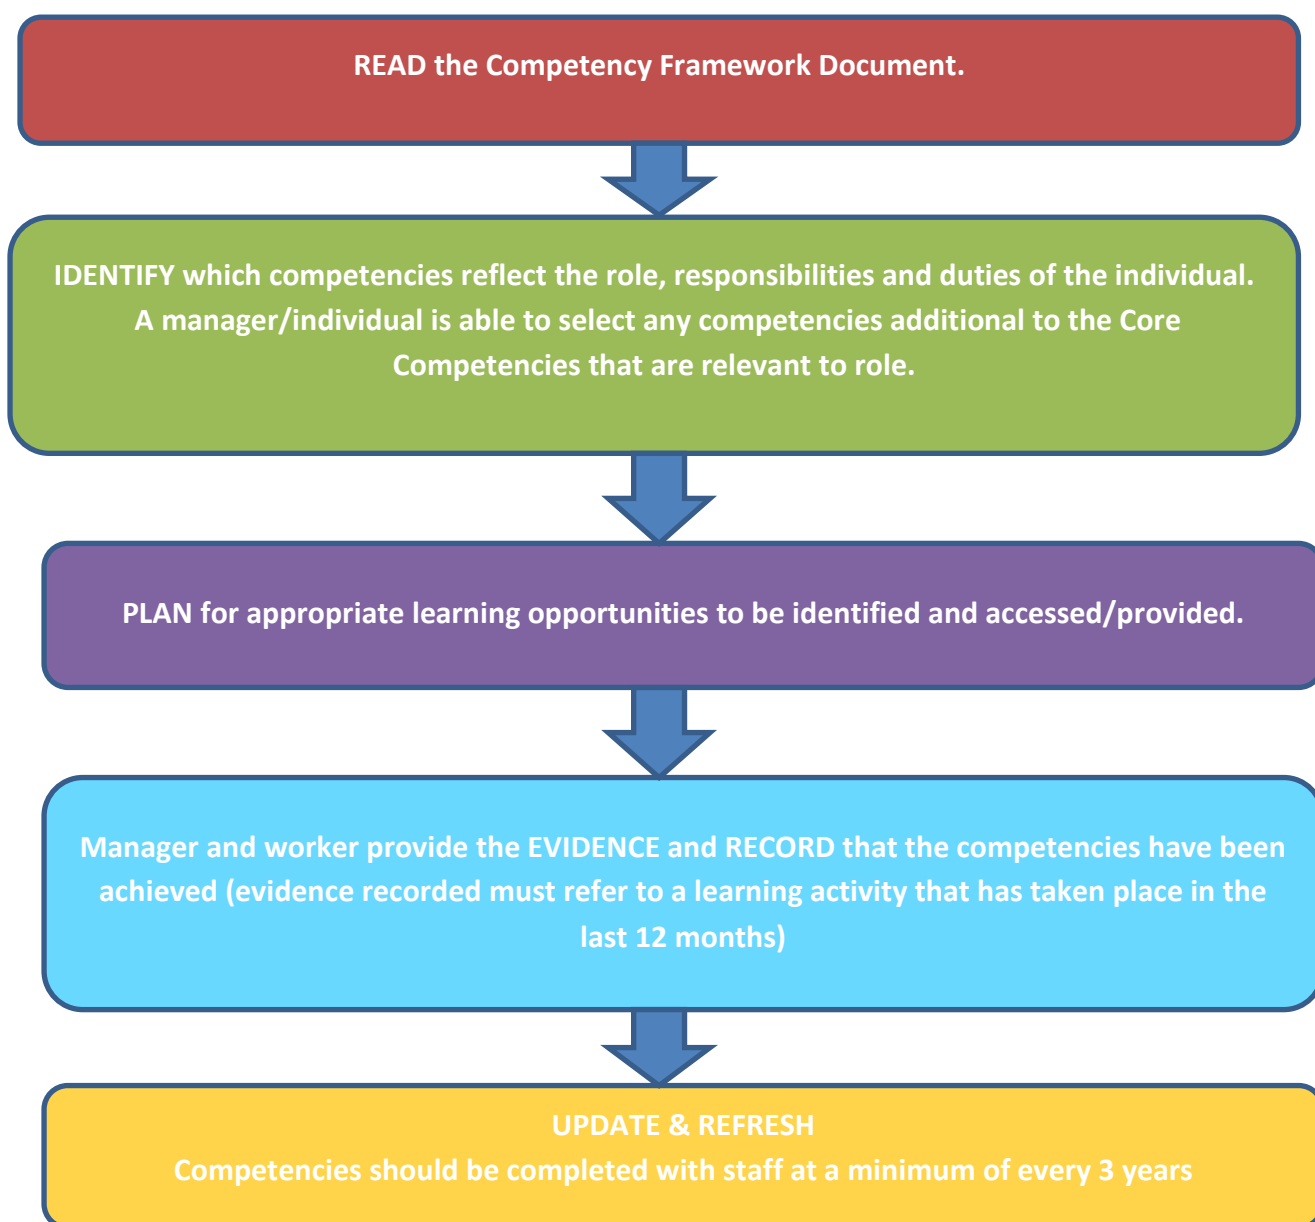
READ the Competency Framework Document.

IDENTIFY which competencies reflect the role, responsibilities and duties of the individual. A manager/individual is able to select any competencies additional to the Core Competencies that are relevant to role.

PLAN for appropriate learning opportunities to be identified and accessed/provided.

Manager and worker provide the EVIDENCE and RECORD that the competencies have been achieved (evidence recorded must refer to a learning activity that has taken place in the last 12 months)

UPDATE & REFRESH
Competencies should be completed with staff at a minimum of every 3 years